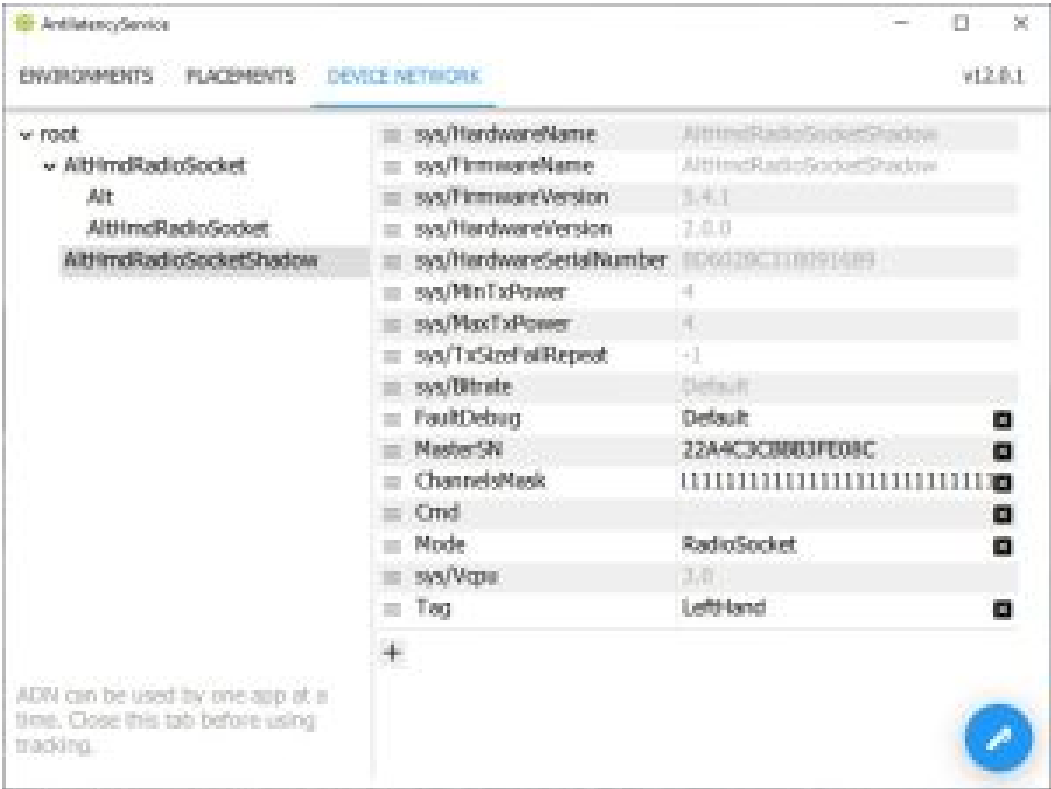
AntilatencyService

ENVIRONMENTS PLACEMENTS DEVICE NETWORK v1.2.0.1

root
AltHmdRadioSocket
Alt
AltHmdRadioSocket
AltHmdRadioSocketShadow

ADN can be used by one app at a time. Close this tab before using tracking.

| | |
|---|---|
| sys/HardwareName | AltHmdRadioSocketShadow |
| sys/FirmwareName | AltHmdRadioSocketShadow |
| sys/FirmwareVersion | 3.4.1 |
| sys/HardwareVersion | 2.0.0 |
| sys/HardwareSerialNumber | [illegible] |
| sys/MinTxPower | 4 |
| sys/MaxTxPower | 4 |
| sys/TxSizeFailRepeat | -1 |
| sys/Bitrate | Default |
| FaultDebug | Default |
| MasterSN | 22A4C3CB803FE08C |
| ChannelsMask | 111111111111111111111111111 |
| Cmd | |
| Mode | RadioSocket |
| sys/Vcpu | 3.0 |
| Tag | LeftHand |

+